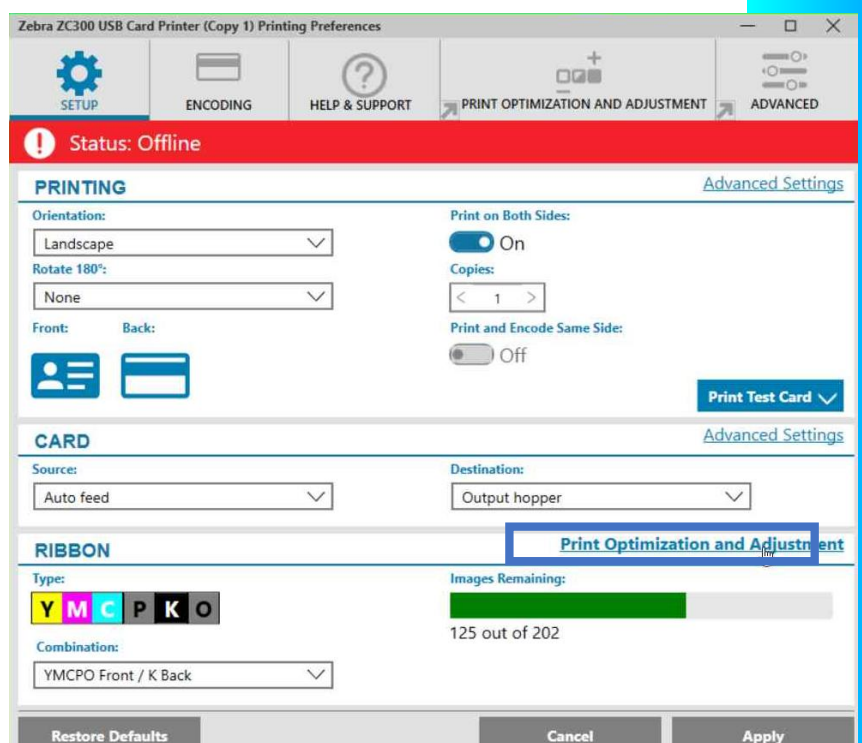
Zebra ZC300 USB Card Printer (Copy 1) Printing Preferences

SETUP
ENCODING
HELP & SUPPORT
PRINT OPTIMIZATION AND ADJUSTMENT
ADVANCED

Status: Offline

PRINTING
Advanced Settings
Orientation:
Landscape
Rotate 180°:
None
Front:
Back:
Print on Both Sides:
On
Copies:
1
Print and Encode Same Side:
Off
Print Test Card

CARD
Advanced Settings
Source:
Auto feed
Destination:
Output hopper

RIBBON
Print Optimization and Adjustment
Type:
Y M C P K O
Combination:
YMCPO Front / K Back
Images Remaining:
125 out of 202

Restore Defaults
Cancel
Apply